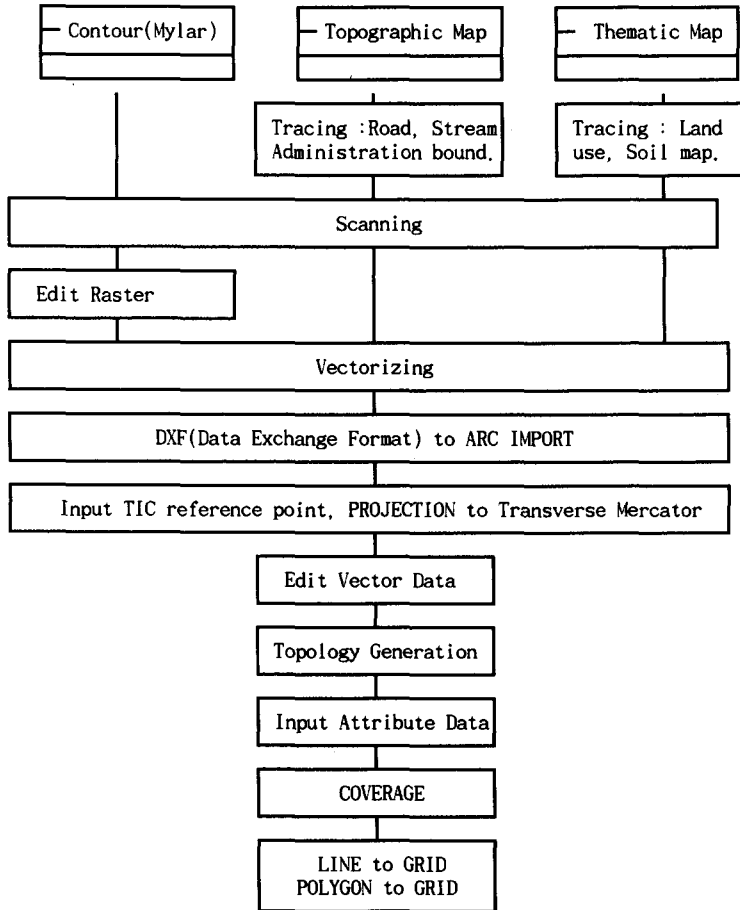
Contour(Mylar)

Topographic Map

Thematic Map

Tracing :Road, Stream Administration bound.

Tracing : Land use, Soil map.

Scanning

Edit Raster

Vectorizing

DXF(Data Exchange Format) to ARC IMPORT

Input TIC reference point, PROJECTION to Transverse Mercator

Edit Vector Data

Topology Generation

Input Attribute Data

COVERAGE

LINE to GRID
POLYGON to GRID